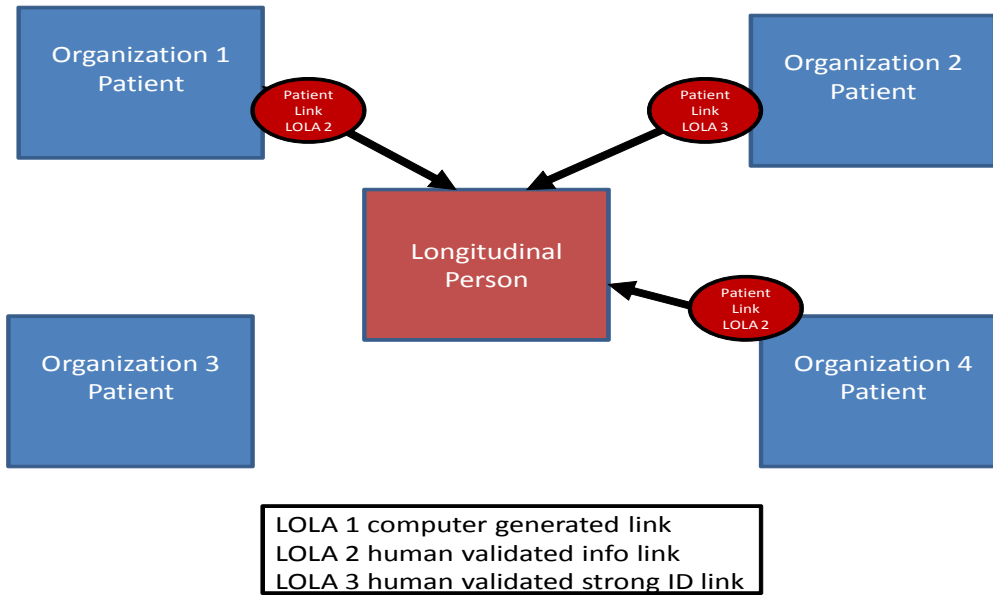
Organization 1
Patient

Patient
Link
LOLA 2

Patient
Link
LOLA 3

Organization 2
Patient

Longitudinal
Person

Patient
Link
LOLA 2

Organization 3
Patient

Organization 4
Patient

LOLA 1 computer generated link
LOLA 2 human validated info link
LOLA 3 human validated strong ID link